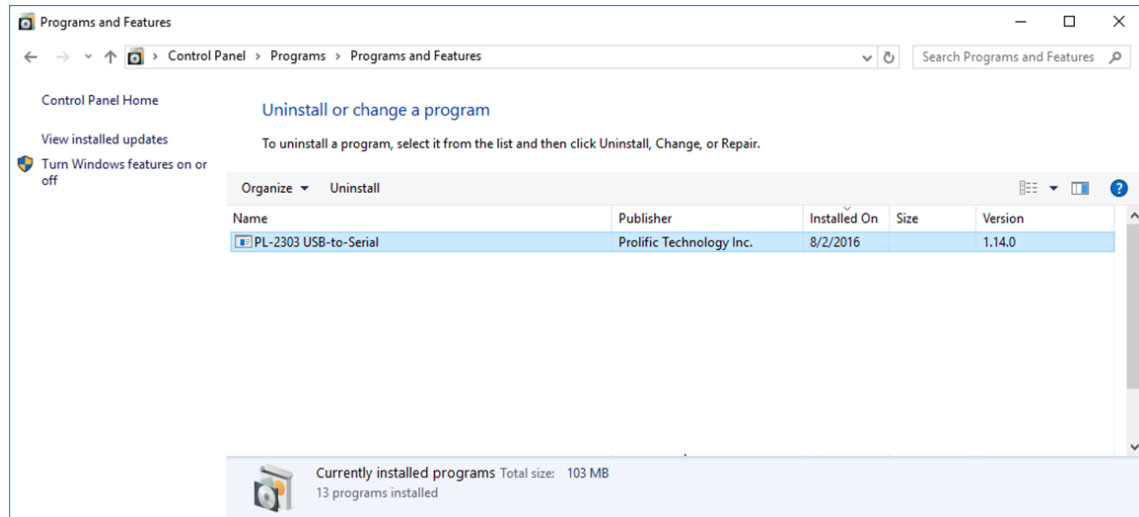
Programs and Features

Control Panel > Programs > Programs and Features

Search Programs and Features

Control Panel Home

View installed updates

Turn Windows features on or off

Uninstall or change a program

To uninstall a program, select it from the list and then click Uninstall, Change, or Repair.

Organize ▾ Uninstall

| Name | Publisher | Installed On | Size | Version |
|---|---|---|---|---|
| PL-2303 USB-to-Serial | Prolific Technology Inc. | 8/2/2016 | | 1.14.0 |

Currently installed programs Total size: 103 MB
13 programs installed